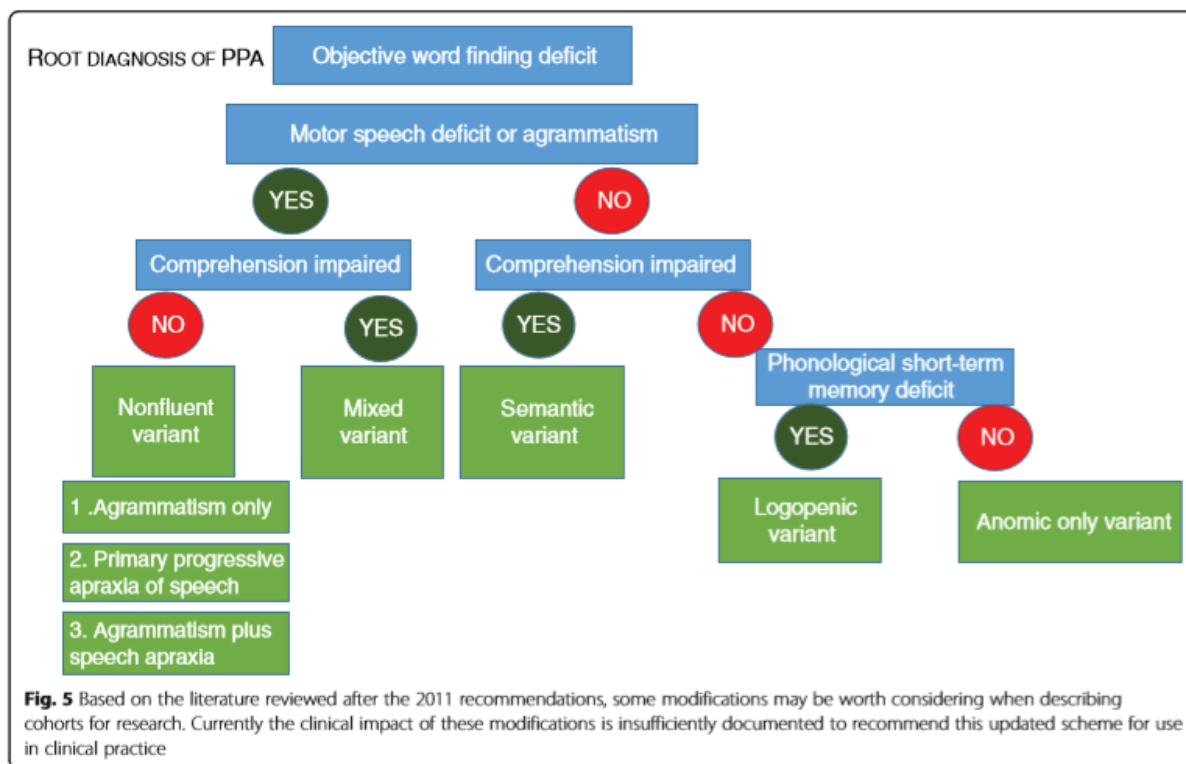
ROOT DIAGNOSIS OF PPA

Objective word finding deficit

Motor speech deficit or agrammatism

YES

NO

Comprehension impaired

Comprehension impaired

NO

YES

YES

NO

Phonological short-term memory deficit

Nonfluent variant

Mixed variant

Semantic variant

YES

NO

1 .Agrammatism only

2. Primary progressive apraxia of speech

3. Agrammatism plus speech apraxia

Logopenic variant

Anomic only variant

**Fig. 5** Based on the literature reviewed after the 2011 recommendations, some modifications may be worth considering when describing cohorts for research. Currently the clinical impact of these modifications is insufficiently documented to recommend this updated scheme for use in clinical practice